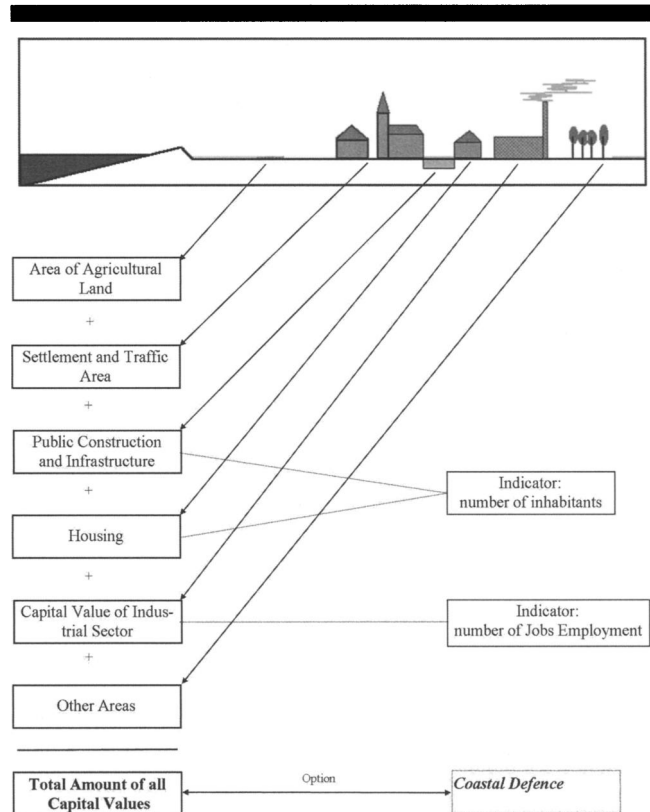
Area of Agricultural Land

+

Settlement and Traffic Area

+

Public Construction and Infrastructure

+

Housing

+

Capital Value of Industrial Sector

+

Other Areas

Indicator: number of inhabitants

Indicator: number of Jobs Employment

Total Amount of all Capital Values

Option

Coastal Defence